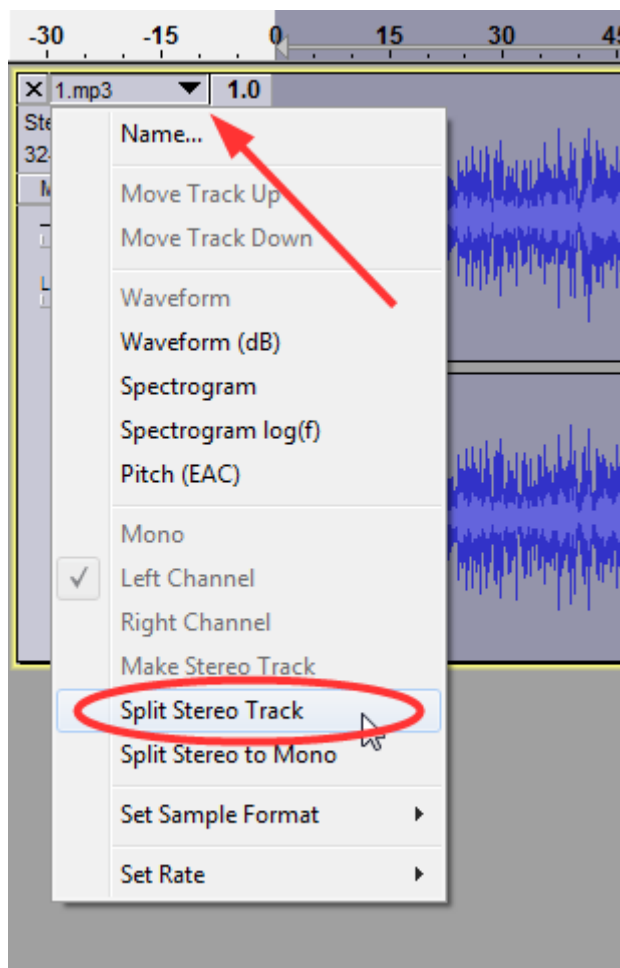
-30 -15 0 15 30 45

X 1.mp3 1.0

Ste
32-
M

Name...

Move Track Up
Move Track Down

Waveform
Waveform (dB)
Spectrogram
Spectrogram log(f)
Pitch (EAC)

Mono
✓ Left Channel
Right Channel
Make Stereo Track
Split Stereo Track
Split Stereo to Mono

Set Sample Format ▸

Set Rate ▸